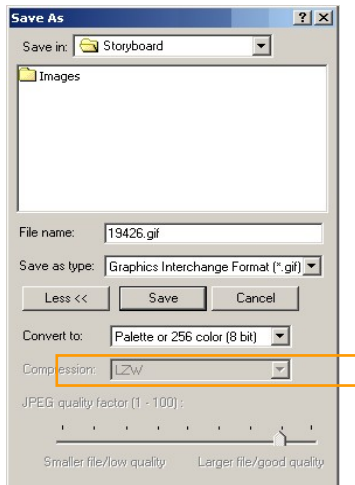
Save As

?

X

Save in: Storyboard

Images

File name: 19426.gif

Save as type: Graphics Interchange Format (*.gif)

Less <<

Save

Cancel

Convert to: Palette or 256 color (8 bit)

Compression: LZW

JPEG quality factor (1 - 100) :

Smaller file/low quality

Larger file/good quality